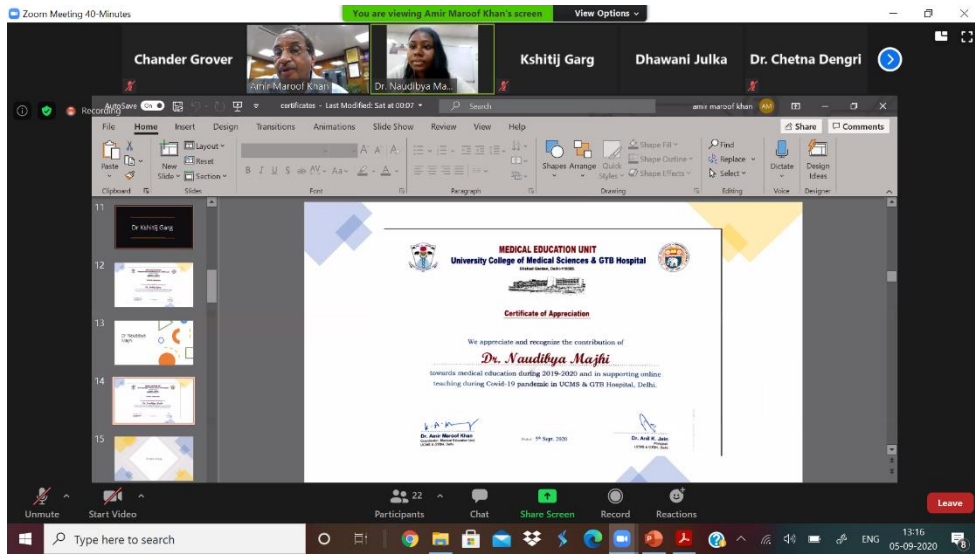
Zoom Meeting 40-Minutes

You are viewing Amir Maroof Khan's screen

View Options

Chander Grover

Amir Maroof Khan

Dr. Naudibya Ma...

Kshitij Garg

Dhawani Julka

Dr. Chetna Dengri

Recording

AutoSave On

certificates - Last Modified: Sat at 00:07

Search

amir maroof khan

AM

File Home Insert Design Transitions Animations Slide Show Review View Help

Share

Comments

Paste

Clipboard

New Slide

Layout

Reset

Section

Slides

Font

Paragraph

Shapes Arrange Quick Styles

Shape Fill

Shape Outline

Shape Effects

Drawing

Find

Replace

Select

Editing

Dictate

Voice

Design Ideas

Designer

11

Dr Kshitij Garg

12

13

Dr Naudibya Majhi

14

15

MEDICAL EDUCATION UNIT

University College of Medical Sciences & GTB Hospital

Dilshad Garden, Delhi-110095

Certificate of Appreciation

We appreciate and recognize the contribution of

Dr. Naudibya Majhi

towards medical education during 2019-2020 and in supporting online teaching during Covid-19 pandemic in UCMS & GTB Hospital, Delhi.

Dr. Amir Maroof Khan

Dated: 5th Sept. 2020

Dr. Anil K. Jain

Principal

Unmute

Start Video

Participants 22

Chat

Share Screen

Record

Reactions

Leave

Type here to search

ENG

13:16

05-09-2020